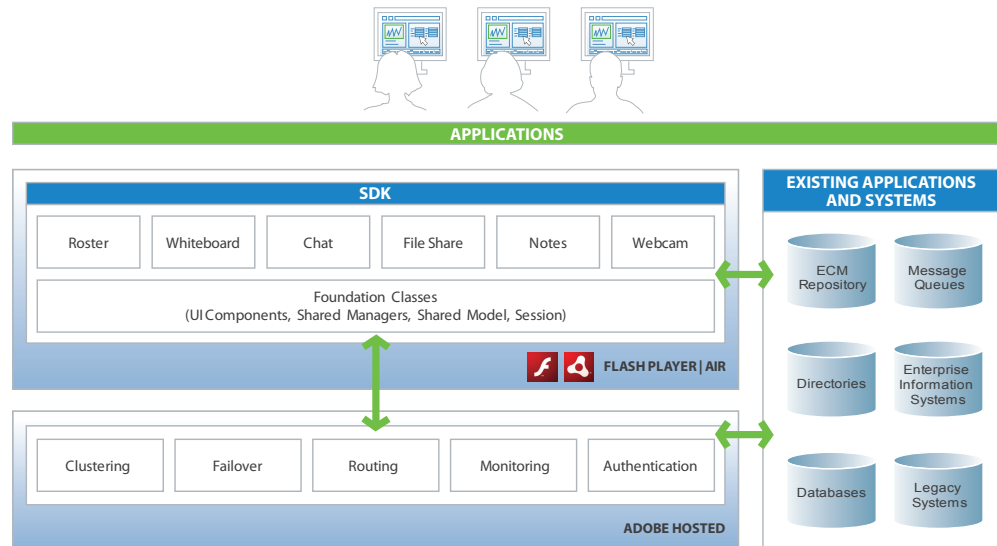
APPLICATIONS

SDK

Roster

Whiteboard

Chat

File Share

Notes

Webcam

Foundation Classes
(UI Components, Shared Managers, Shared Model, Session)

FLASH PLAYER | AIR

Clustering

Failover

Routing

Monitoring

Authentication

ADOBE HOSTED

EXISTING APPLICATIONS AND SYSTEMS

ECM Repository

Message Queues

Directories

Enterprise Information Systems

Databases

Legacy Systems